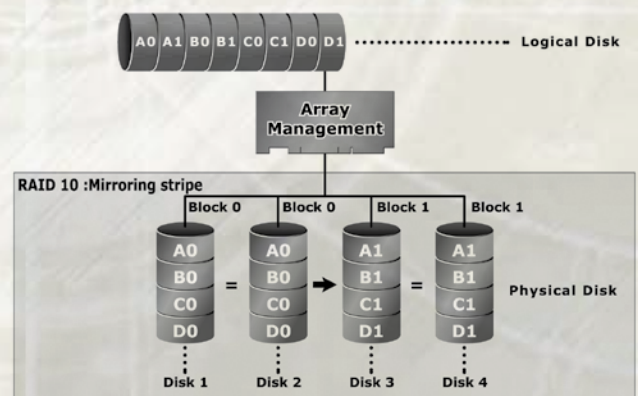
A0 A1 B0 B1 C0 C1 D0 D1 Logical Disk

Array Management

RAID 10 :Mirroring stripe

Block 0 Block 0 Block 1 Block 1

A0 B0 C0 D0 = A0 B0 C0 D0 A1 B1 C1 D1 = A1 B1 C1 D1

Physical Disk

Disk 1 Disk 2 Disk 3 Disk 4